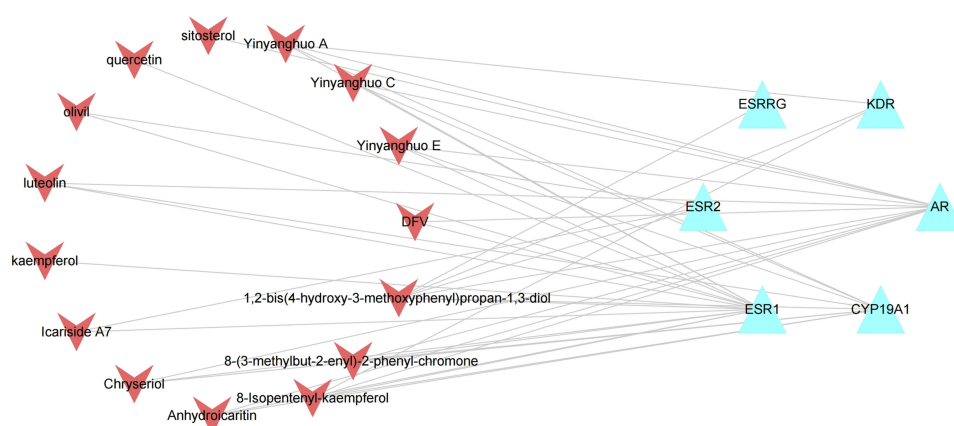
sitosterol
Yinyanghuo A
quercetin
Yinyanghuo C
olivil
ESRRG
KDR
Yinyanghuo E
luteolin
ESR2
AR
DFV
kaempferol
1,2-bis(4-hydroxy-3-methoxyphenyl)propan-1,3-diol
Icariside A7
ESR1
CYP19A1
8-(3-methylbut-2-enyl)-2-phenyl-chromone
Chryseriol
8-Isopentenyl-kaempferol
Anhydroicaritin